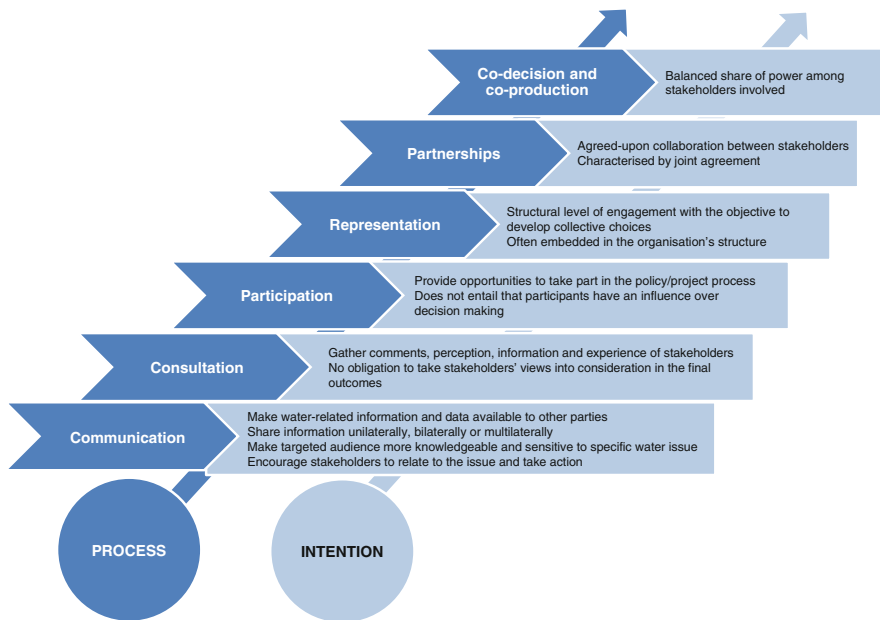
Co-decision and co-production

Balanced share of power among stakeholders involved

Partnerships

Agreed-upon collaboration between stakeholders
Characterised by joint agreement

Representation

Structural level of engagement with the objective to develop collective choices
Often embedded in the organisation's structure

Participation

Provide opportunities to take part in the policy/project process
Does not entail that participants have an influence over decision making

Consultation

Gather comments, perception, information and experience of stakeholders
No obligation to take stakeholders' views into consideration in the final outcomes

Communication

Make water-related information and data available to other parties
Share information unilaterally, bilaterally or multilaterally
Make targeted audience more knowledgeable and sensitive to specific water issue
Encourage stakeholders to relate to the issue and take action

PROCESS

INTENTION